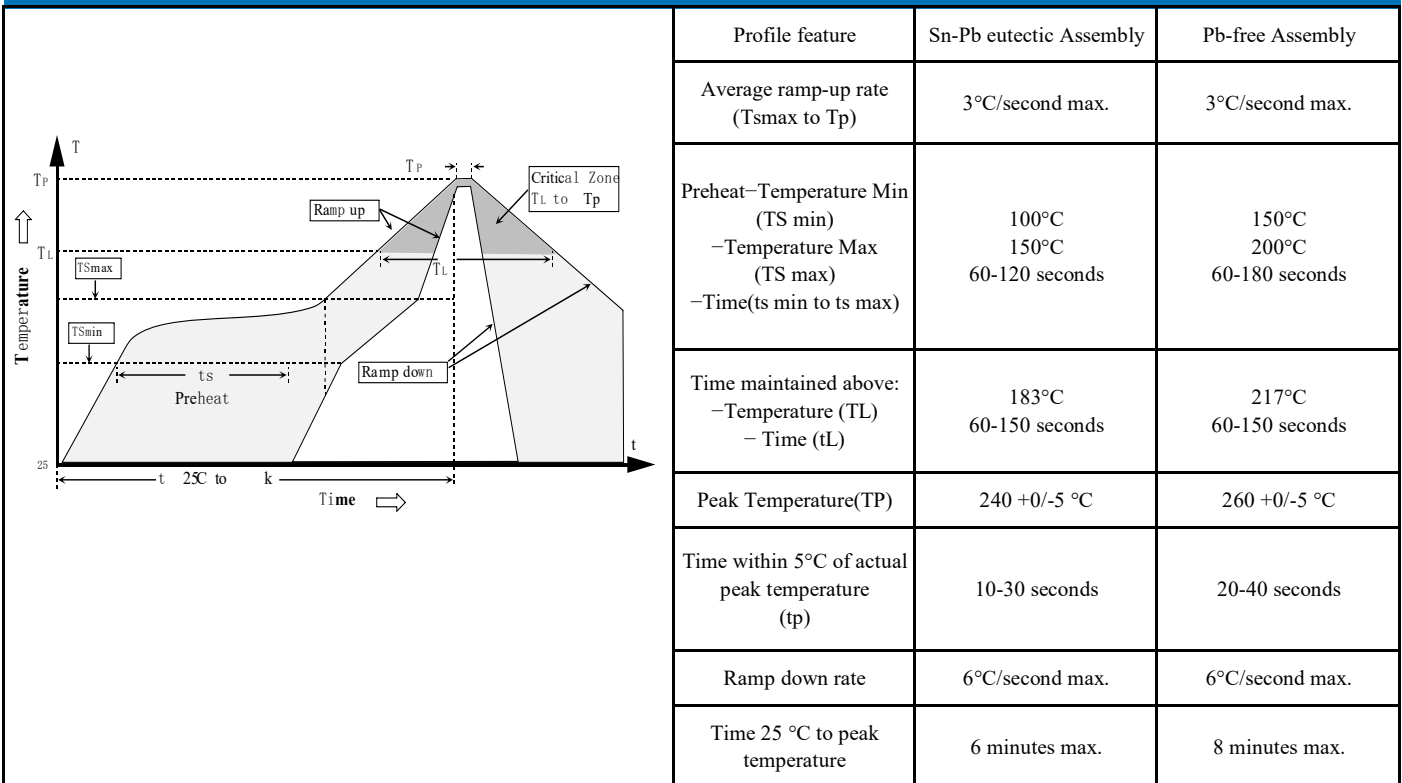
T

TP

TL

TSmax

TSmin

Temperature

Tp

Ramp up

Critical Zone TL to Tp

TL

Ramp down

ts

Preheat

25

t

t 25C to k

Time

| Profile feature | Sn-Pb eutectic Assembly | Pb-free Assembly |
|---|---|---|
| Average ramp-up rate (Tsmax to Tp) | 3°C/second max. | 3°C/second max. |
| Preheat−Temperature Min (TS min) −Temperature Max (TS max) −Time(ts min to ts max) | 100°C 150°C 60-120 seconds | 150°C 200°C 60-180 seconds |
| Time maintained above: −Temperature (TL) − Time (tL) | 183°C 60-150 seconds | 217°C 60-150 seconds |
| Peak Temperature(TP) | 240 +0/-5 °C | 260 +0/-5 °C |
| Time within 5°C of actual peak temperature (tp) | 10-30 seconds | 20-40 seconds |
| Ramp down rate | 6°C/second max. | 6°C/second max. |
| Time 25 °C to peak temperature | 6 minutes max. | 8 minutes max. |